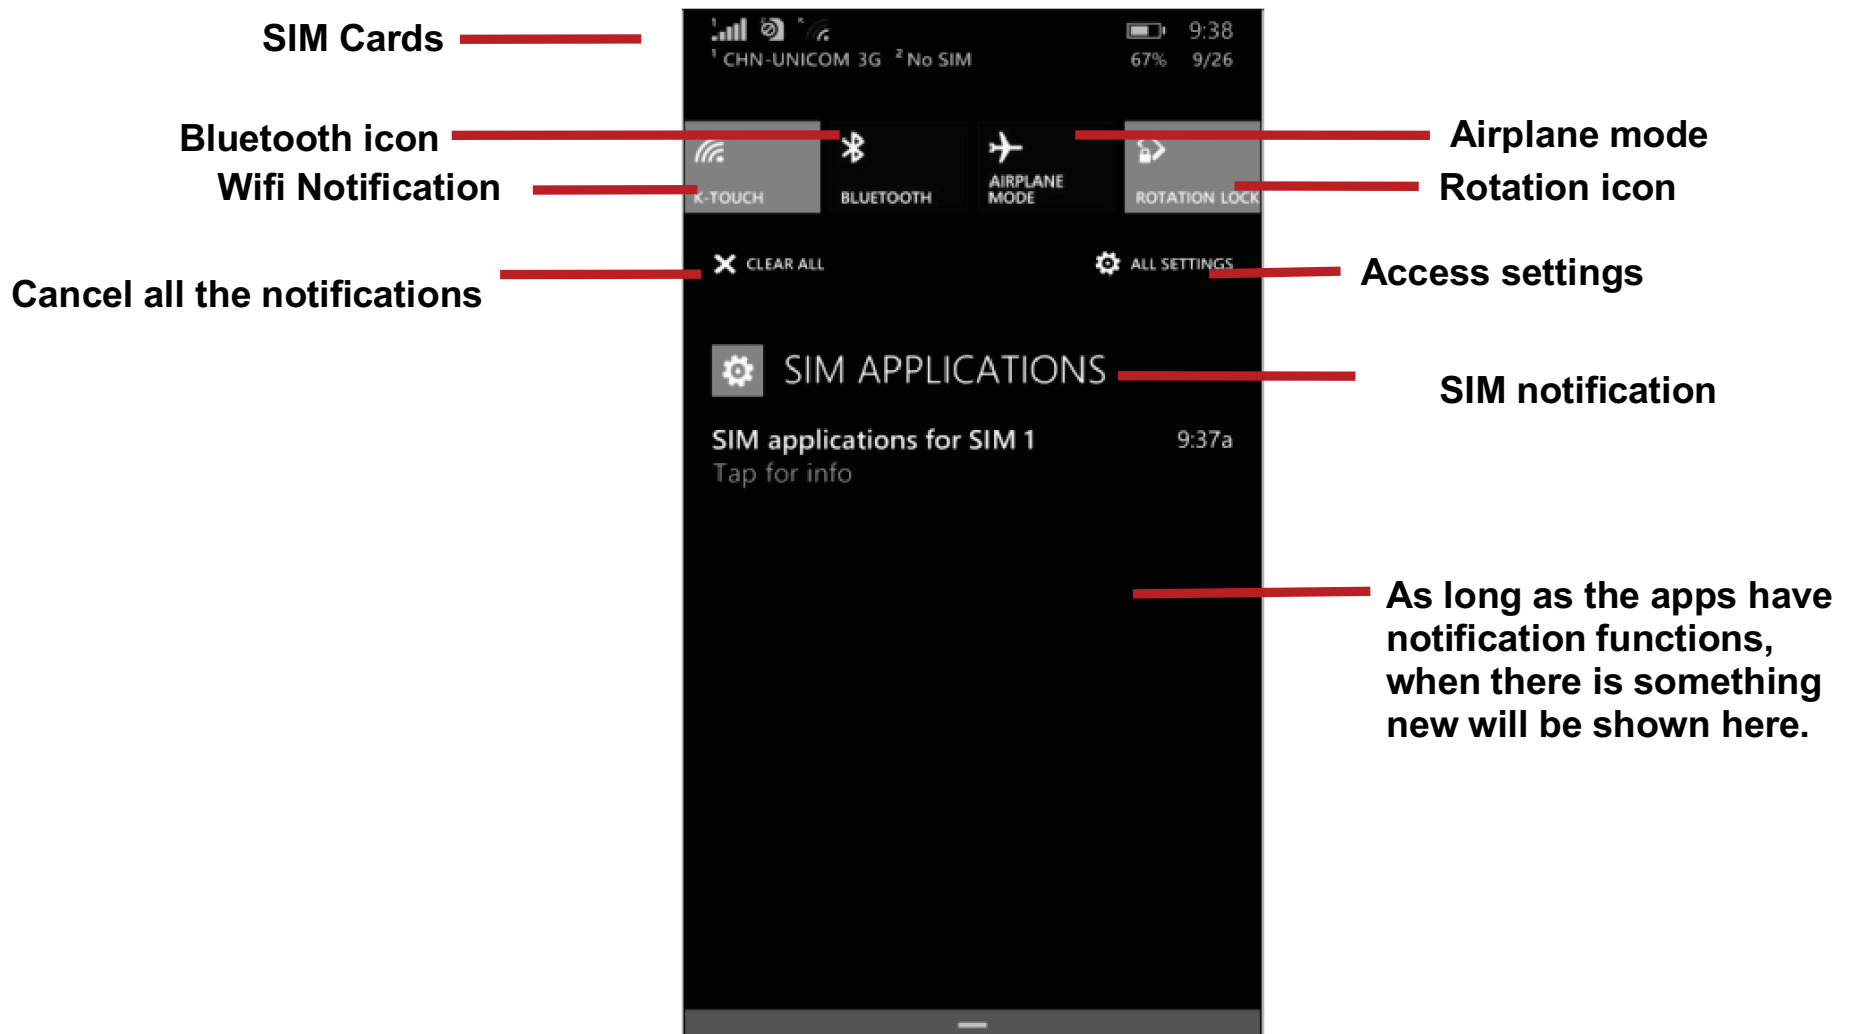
SIM Cards

$^1$ CHN-UNICOM 3G $^2$ No SIM

9:38
67% 9/26

Bluetooth icon

Wifi Notification

K-TOUCH

BLUETOOTH

AIRPLANE MODE

ROTATION LOCK

Airplane mode

Rotation icon

Cancel all the notifications

CLEAR ALL

ALL SETTINGS

Access settings

SIM APPLICATIONS

SIM notification

SIM applications for SIM 1
Tap for info

9:37a

As long as the apps have notification functions, when there is something new will be shown here.